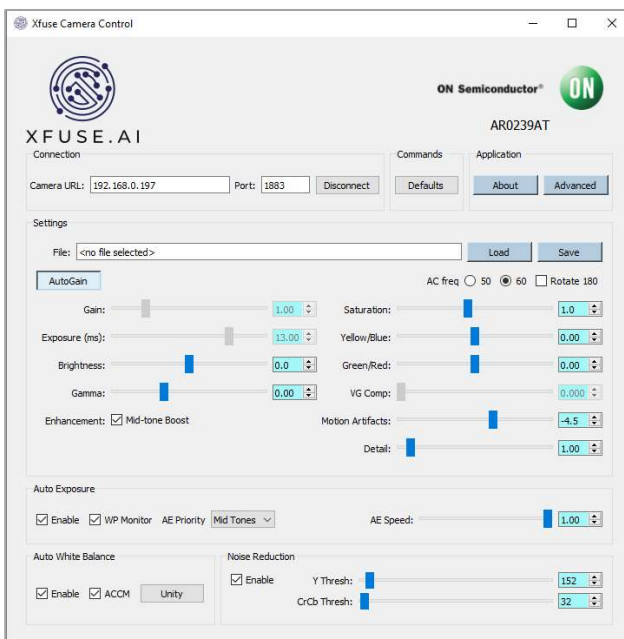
Xfuse Camera Control

XFUSE.AI

ON Semiconductor®

ON

AR0239AT

Connection

Camera URL: 192.168.0.197

Port: 1883

Disconnect

Commands

Defaults

Application

About

Advanced

Settings

File: <no file selected>

Load

Save

AutoGain

AC freq 50 60 Rotate 180

Gain: 1.00

Exposure (ms): 13.00

Brightness: 0.0

Gamma: 0.00

Enhancement: Mid-tone Boost

Saturation: 1.0

Yellow/Blue: 0.00

Green/Red: 0.00

VG Comp: 0.000

Motion Artifacts: -4.5

Detail: 1.00

Auto Exposure

Enable WP Monitor AE Priority Mid Tones

AE Speed: 1.00

Auto White Balance

Enable ACCM Unity

Noise Reduction

Enable

Y Thresh: 152

CrCb Thresh: 32